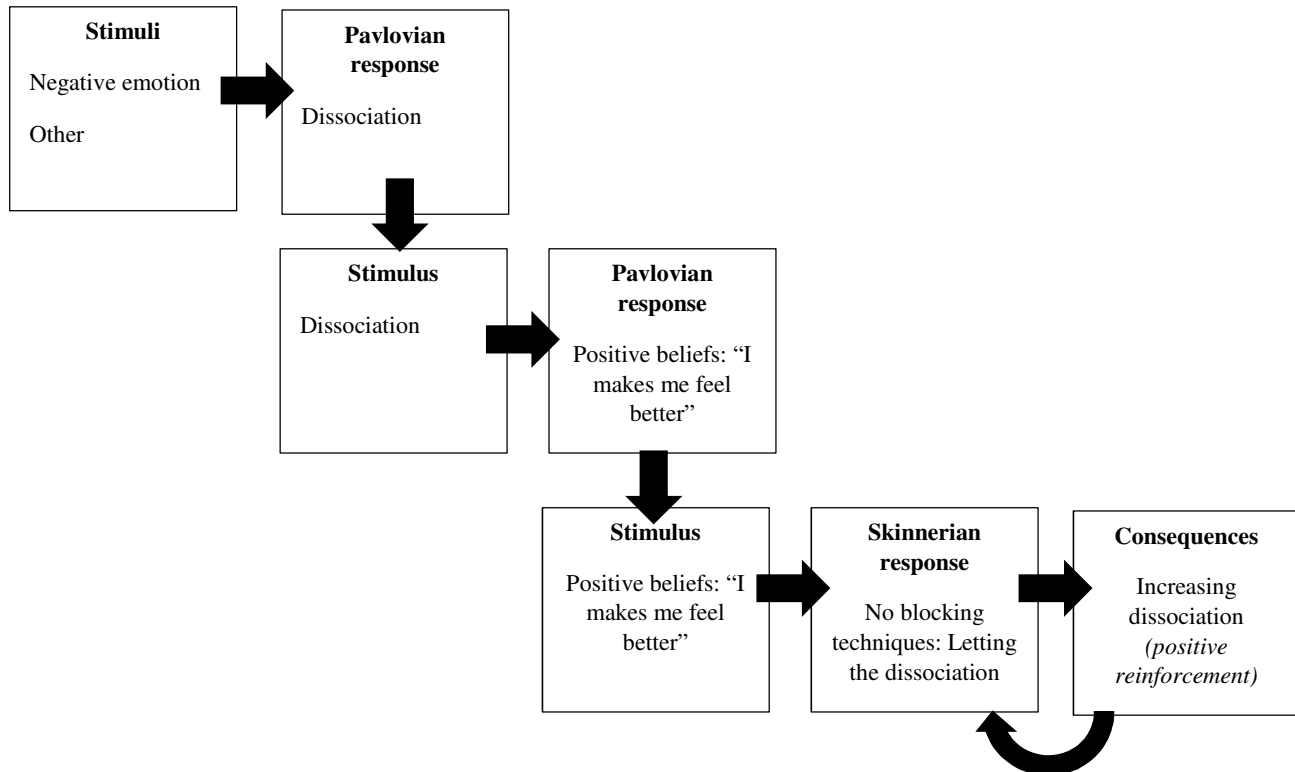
**Stimuli**

Negative emotion

Other

**Pavlovian response**

Dissociation

**Stimulus**

Dissociation

**Pavlovian response**

Positive beliefs: "I makes me feel better"

**Stimulus**

Positive beliefs: "I makes me feel better"

**Skinnerian response**

No blocking techniques: Letting the dissociation

**Consequences**

Increasing dissociation *(positive reinforcement)*